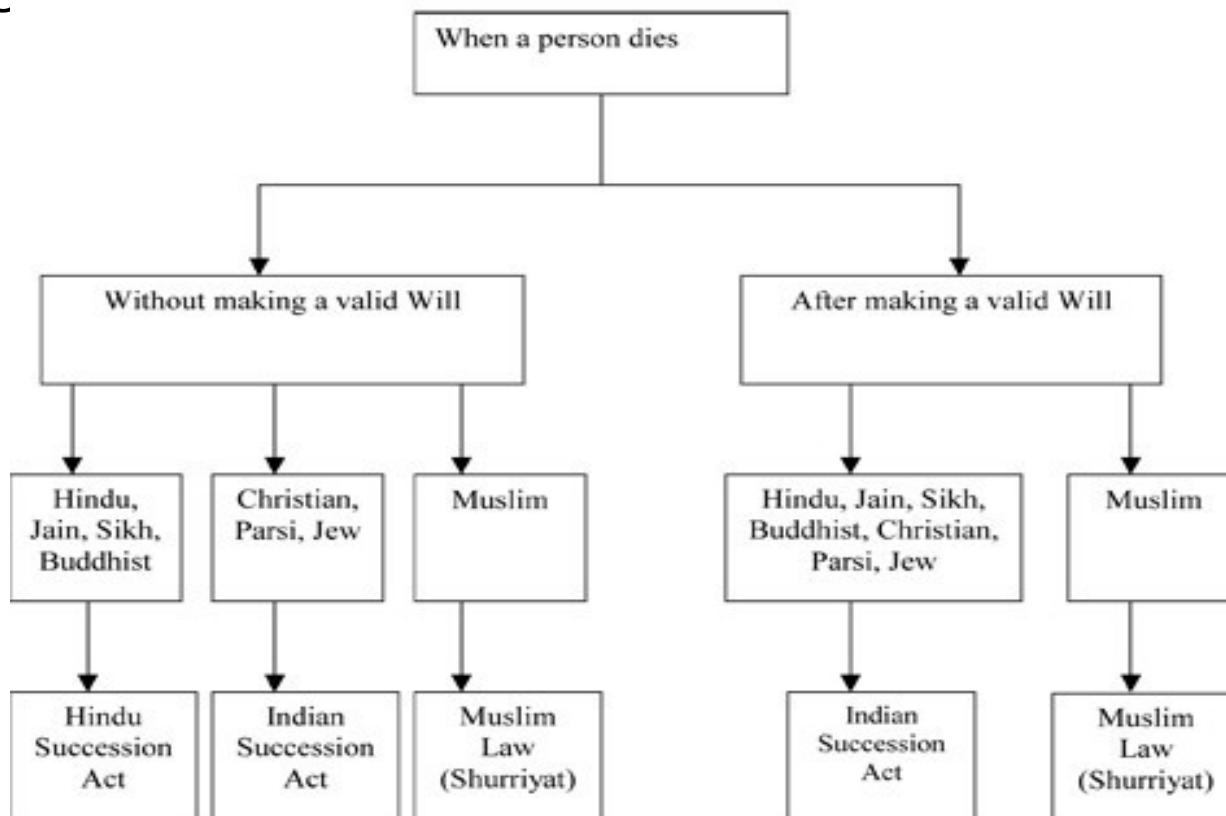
When a person dies

Without making a valid Will

After making a valid Will

Hindu, Jain, Sikh, Buddhist

Christian, Parsi, Jew

Muslim

Hindu, Jain, Sikh, Buddhist, Christian, Parsi, Jew

Muslim

Hindu Succession Act

Indian Succession Act

Muslim Law (Shurriyat)

Indian Succession Act

Muslim Law (Shurriyat)